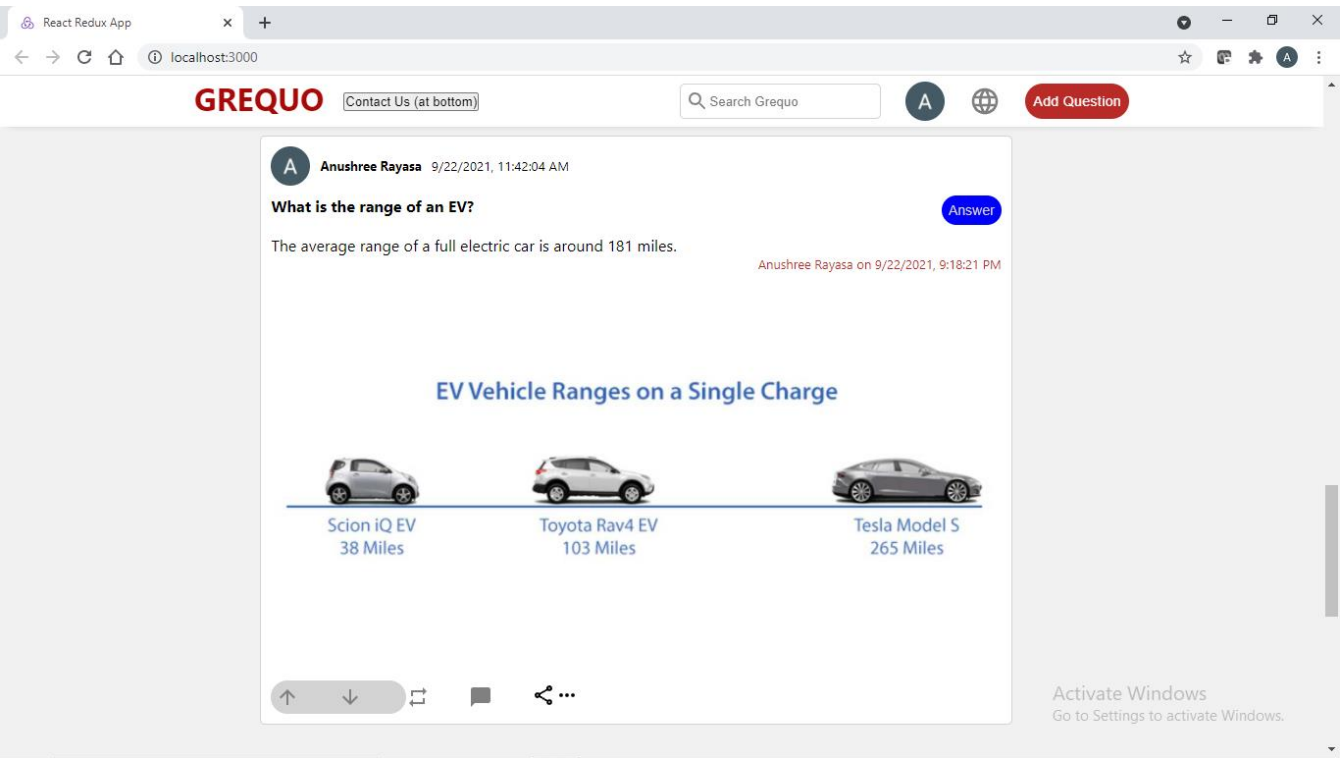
React Redux App × +

localhost:3000

A

GREQUO Contact Us (at bottom) Search Grequo A Add Question

A Anushree Rayasa 9/22/2021, 11:42:04 AM

What is the range of an EV?

Answer

The average range of a full electric car is around 181 miles.

Anushree Rayasa on 9/22/2021, 9:18:21 PM

EV Vehicle Ranges on a Single Charge

Scion iQ EV
38 Miles

Toyota Rav4 EV
103 Miles

Tesla Model S
265 Miles

Activate Windows
Go to Settings to activate Windows.